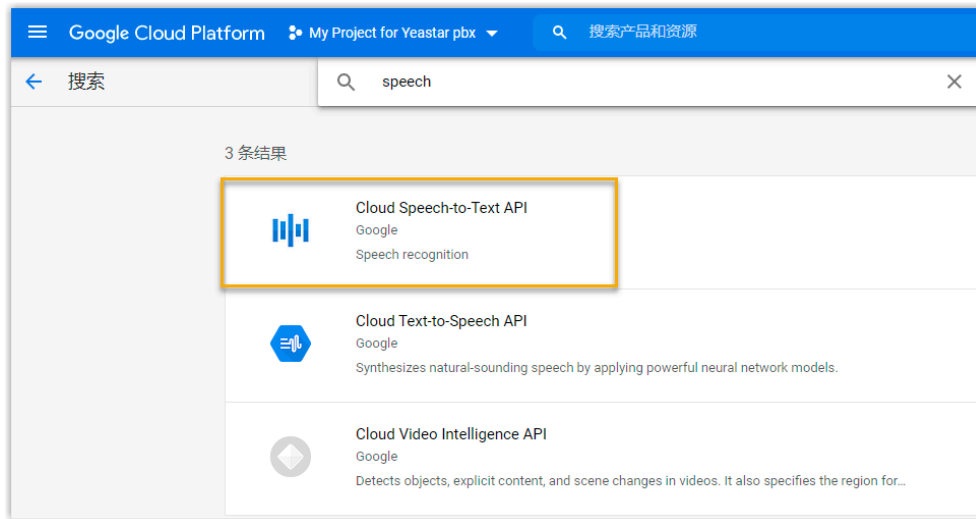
Google Cloud Platform

My Project for Yeastar pbx

搜索产品和资源

搜索

speech

3 条结果

Cloud Speech-to-Text API
Google
Speech recognition

Cloud Text-to-Speech API
Google
Synthesizes natural-sounding speech by applying powerful neural network models.

Cloud Video Intelligence API
Google
Detects objects, explicit content, and scene changes in videos. It also specifies the region for...